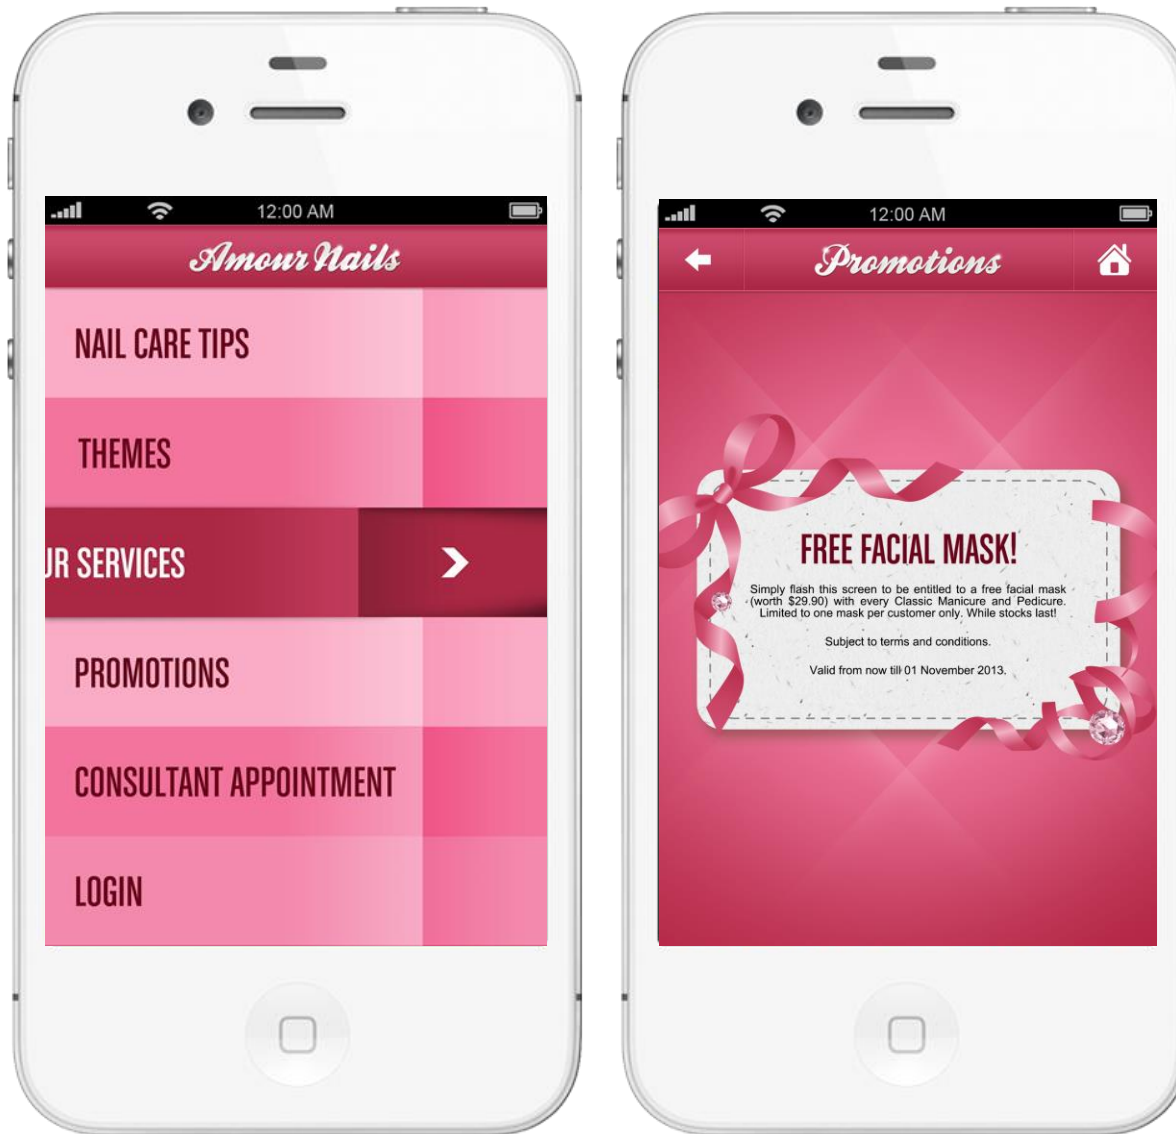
12:00 AM

Amour Nails

NAIL CARE TIPS

THEMES

UR SERVICES

PROMOTIONS

CONSULTANT APPOINTMENT

LOGIN

12:00 AM

Promotions

FREE FACIAL MASK!

Simply flash this screen to be entitled to a free facial mask (worth $29.90) with every Classic Manicure and Pedicure. Limited to one mask per customer only. While stocks last!

Subject to terms and conditions.

Valid from now till 01 November 2013.